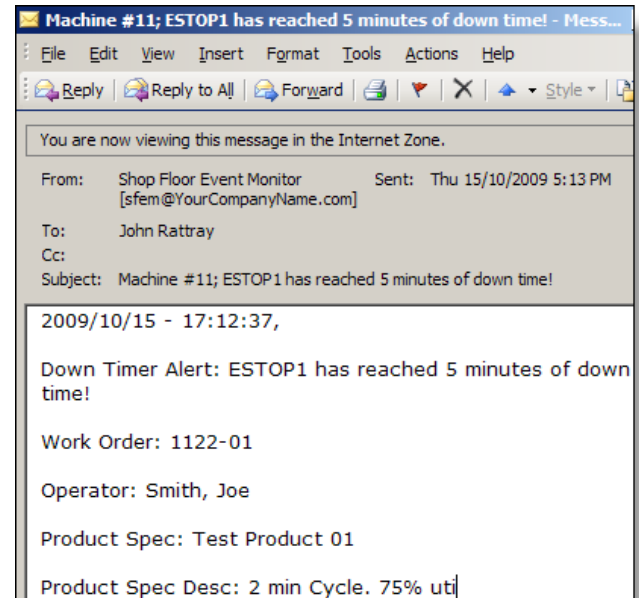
Machine #11; ESTOP1 has reached 5 minutes of down time! - Mess

File Edit View Insert Format Tools Actions Help

Reply | Reply to All | Forward | | | | Style

You are now viewing this message in the Internet Zone.

From: Shop Floor Event Monitor [sfem@YourCompanyName.com] Sent: Thu 15/10/2009 5:13 PM
To: John Rattray
Cc:
Subject: Machine #11; ESTOP1 has reached 5 minutes of down time!

2009/10/15 - 17:12:37,

Down Timer Alert: ESTOP1 has reached 5 minutes of down time!

Work Order: 1122-01

Operator: Smith, Joe

Product Spec: Test Product 01

Product Spec Desc: 2 min Cycle. 75% uti